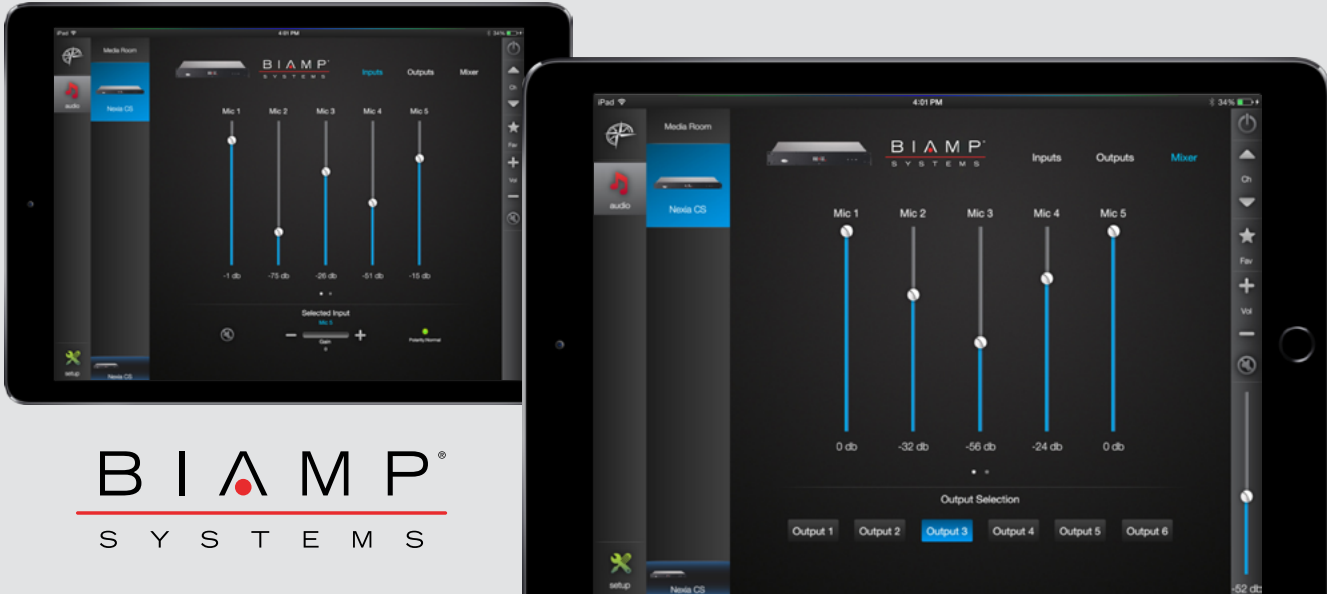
iPad 4:01 PM 34%

audio

Media Room

Nexia CS

BIAMP SYSTEMS

Inputs Outputs Mixer

Mic 1 Mic 2 Mic 3 Mic 4 Mic 5

-1 db -75 db -26 db -51 db -15 db

Selected Input
Mic 5

Gain

Polarity Normal

setup

Nexia CS

Ch Fav Vol

iPad 4:01 PM 34%

audio

Media Room

Nexia CS

BIAMP SYSTEMS

Inputs Outputs Mixer

Mic 1 Mic 2 Mic 3 Mic 4 Mic 5

0 db -32 db -56 db -24 db 0 db

Output Selection

Output 1 Output 2 Output 3 Output 4 Output 5 Output 6

setup

Nexia CS

Ch Fav Vol

-52 db

BIAMP®
SYSTEMS